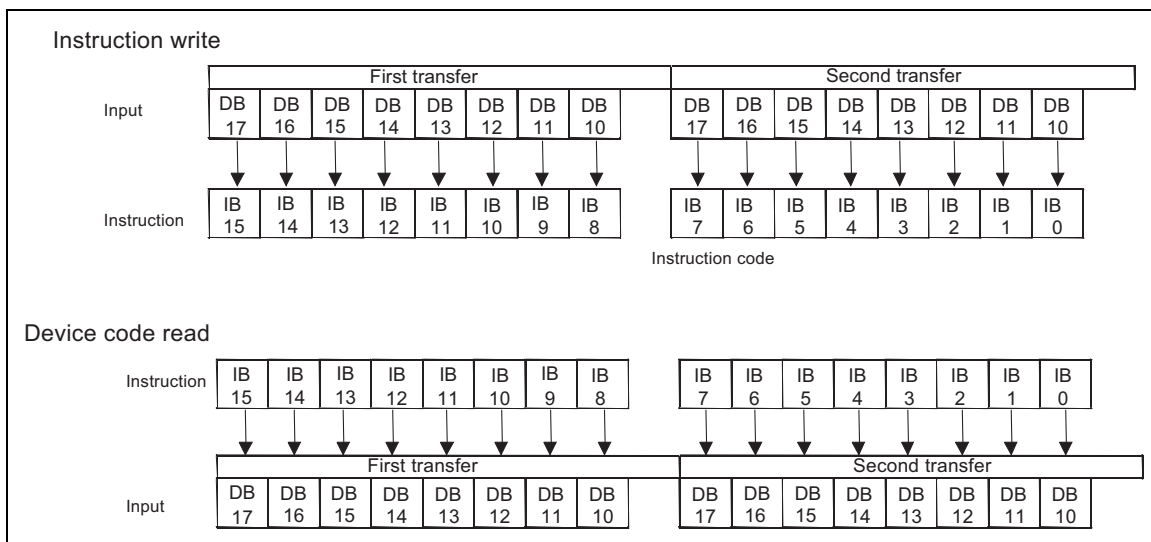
Instruction write

| | First transfer | | | | | | | | Second transfer | | | | | | | |
|---|---|---|---|---|---|---|---|---|---|---|---|---|---|---|---|---|
| Input | DB 17 | DB 16 | DB 15 | DB 14 | DB 13 | DB 12 | DB 11 | DB 10 | DB 17 | DB 16 | DB 15 | DB 14 | DB 13 | DB 12 | DB 11 | DB 10 |
| Instruction | IB 15 | IB 14 | IB 13 | IB 12 | IB 11 | IB 10 | IB 9 | IB 8 | IB 7 | IB 6 | IB 5 | IB 4 | IB 3 | IB 2 | IB 1 | IB 0 |

Instruction code

Device code read

| Instruction | IB 15 | IB 14 | IB 13 | IB 12 | IB 11 | IB 10 | IB 9 | IB 8 | IB 7 | IB 6 | IB 5 | IB 4 | IB 3 | IB 2 | IB 1 | IB 0 |
|---|---|---|---|---|---|---|---|---|---|---|---|---|---|---|---|---|
| | First transfer | | | | | | | | Second transfer | | | | | | | |
| Input | DB 17 | DB 16 | DB 15 | DB 14 | DB 13 | DB 12 | DB 11 | DB 10 | DB 17 | DB 16 | DB 15 | DB 14 | DB 13 | DB 12 | DB 11 | DB 10 |